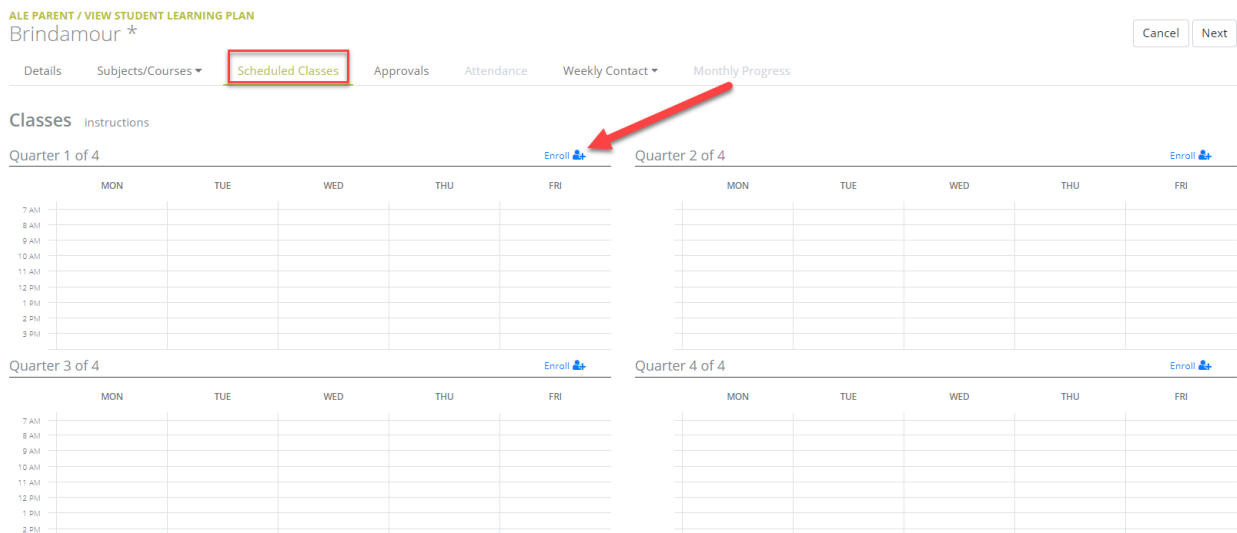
ALE PARENT / VIEW STUDENT LEARNING PLAN
Brindamour *

Cancel Next

Details Subjects/Courses Scheduled Classes Approvals Attendance Weekly Contact Monthly Progress

Classes Instructions

Quarter 1 of 4 Enroll

| | MON | TUE | WED | THU | FRI |
|---|---|---|---|---|---|
| 7 AM | | | | | |
| 8 AM | | | | | |
| 9 AM | | | | | |
| 10 AM | | | | | |
| 11 AM | | | | | |
| 12 PM | | | | | |
| 1 PM | | | | | |
| 2 PM | | | | | |
| 3 PM | | | | | |

Quarter 2 of 4 Enroll

| | MON | TUE | WED | THU | FRI |
|---|---|---|---|---|---|

Quarter 3 of 4 Enroll

| | MON | TUE | WED | THU | FRI |
|---|---|---|---|---|---|
| 7 AM | | | | | |
| 8 AM | | | | | |
| 9 AM | | | | | |
| 10 AM | | | | | |
| 11 AM | | | | | |
| 12 PM | | | | | |
| 1 PM | | | | | |
| 2 PM | | | | | |

Quarter 4 of 4 Enroll

| | MON | TUE | WED | THU | FRI |
|---|---|---|---|---|---|